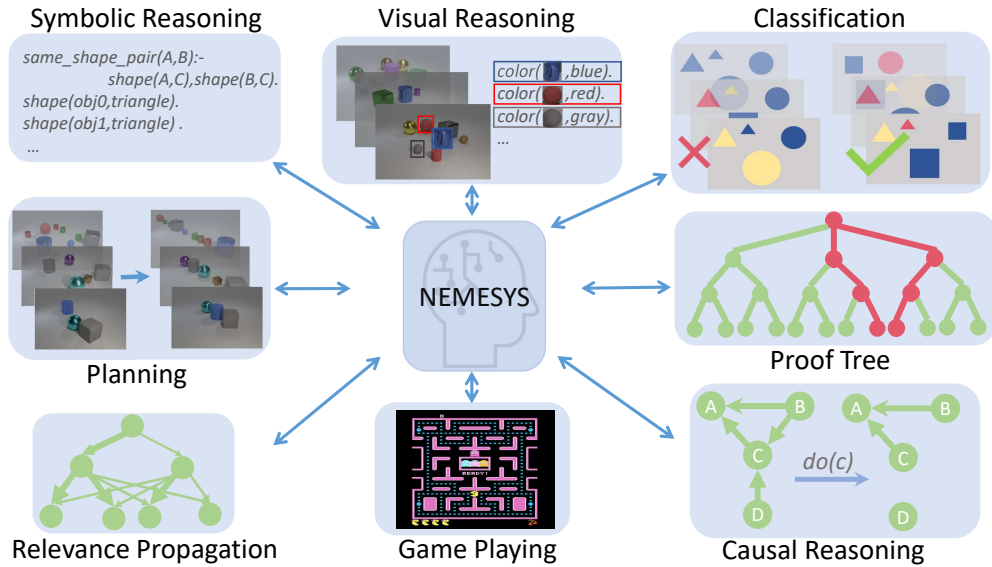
Symbolic Reasoning

same_shape_pair(A,B):-
shape(A,C),shape(B,C).
shape(obj0,triangle).
shape(obj1,triangle) .
...

Visual Reasoning

color( ,blue).
color( ,red).
color( ,gray).
...

Classification

Planning

NEMESYS

Proof Tree

READY!

Relevance Propagation

Game Playing

A
B
C
D
A
B
C
D
do(c)

Causal Reasoning